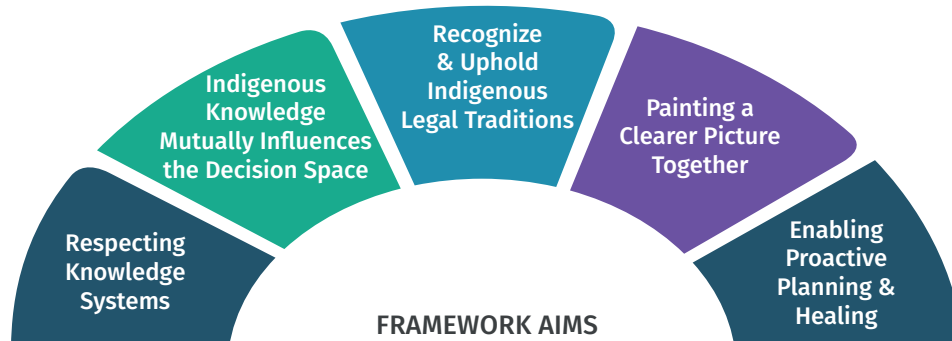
Respecting Knowledge Systems

Indigenous Knowledge Mutually Influences the Decision Space

Recognize & Uphold Indigenous Legal Traditions

Painting a Clearer Picture Together

Enabling Proactive Planning & Healing

FRAMEWORK AIMS